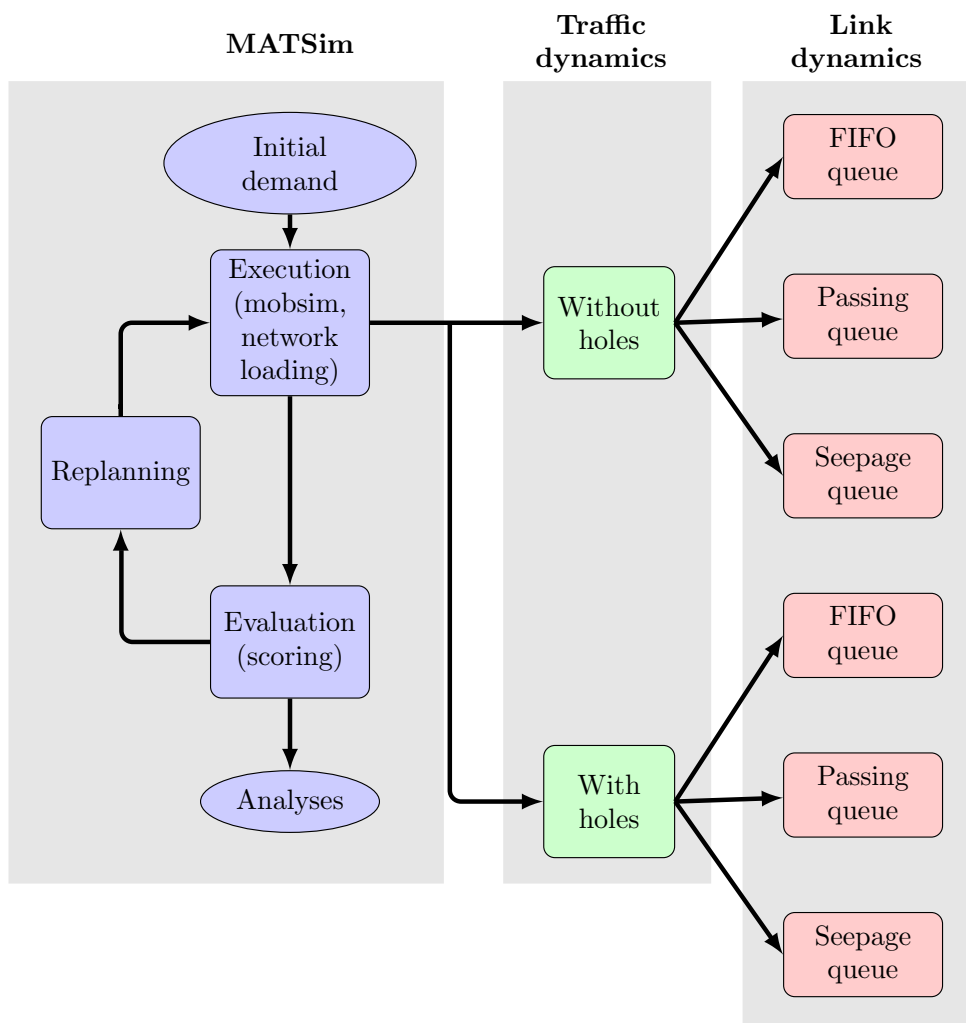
MATSim

Traffic dynamics

Link dynamics

Initial demand

Execution (mobsim, network loading)

Replanning

Evaluation (scoring)

Analyses

Without holes

With holes

FIFO queue

Passing queue

Seepage queue

FIFO queue

Passing queue

Seepage queue